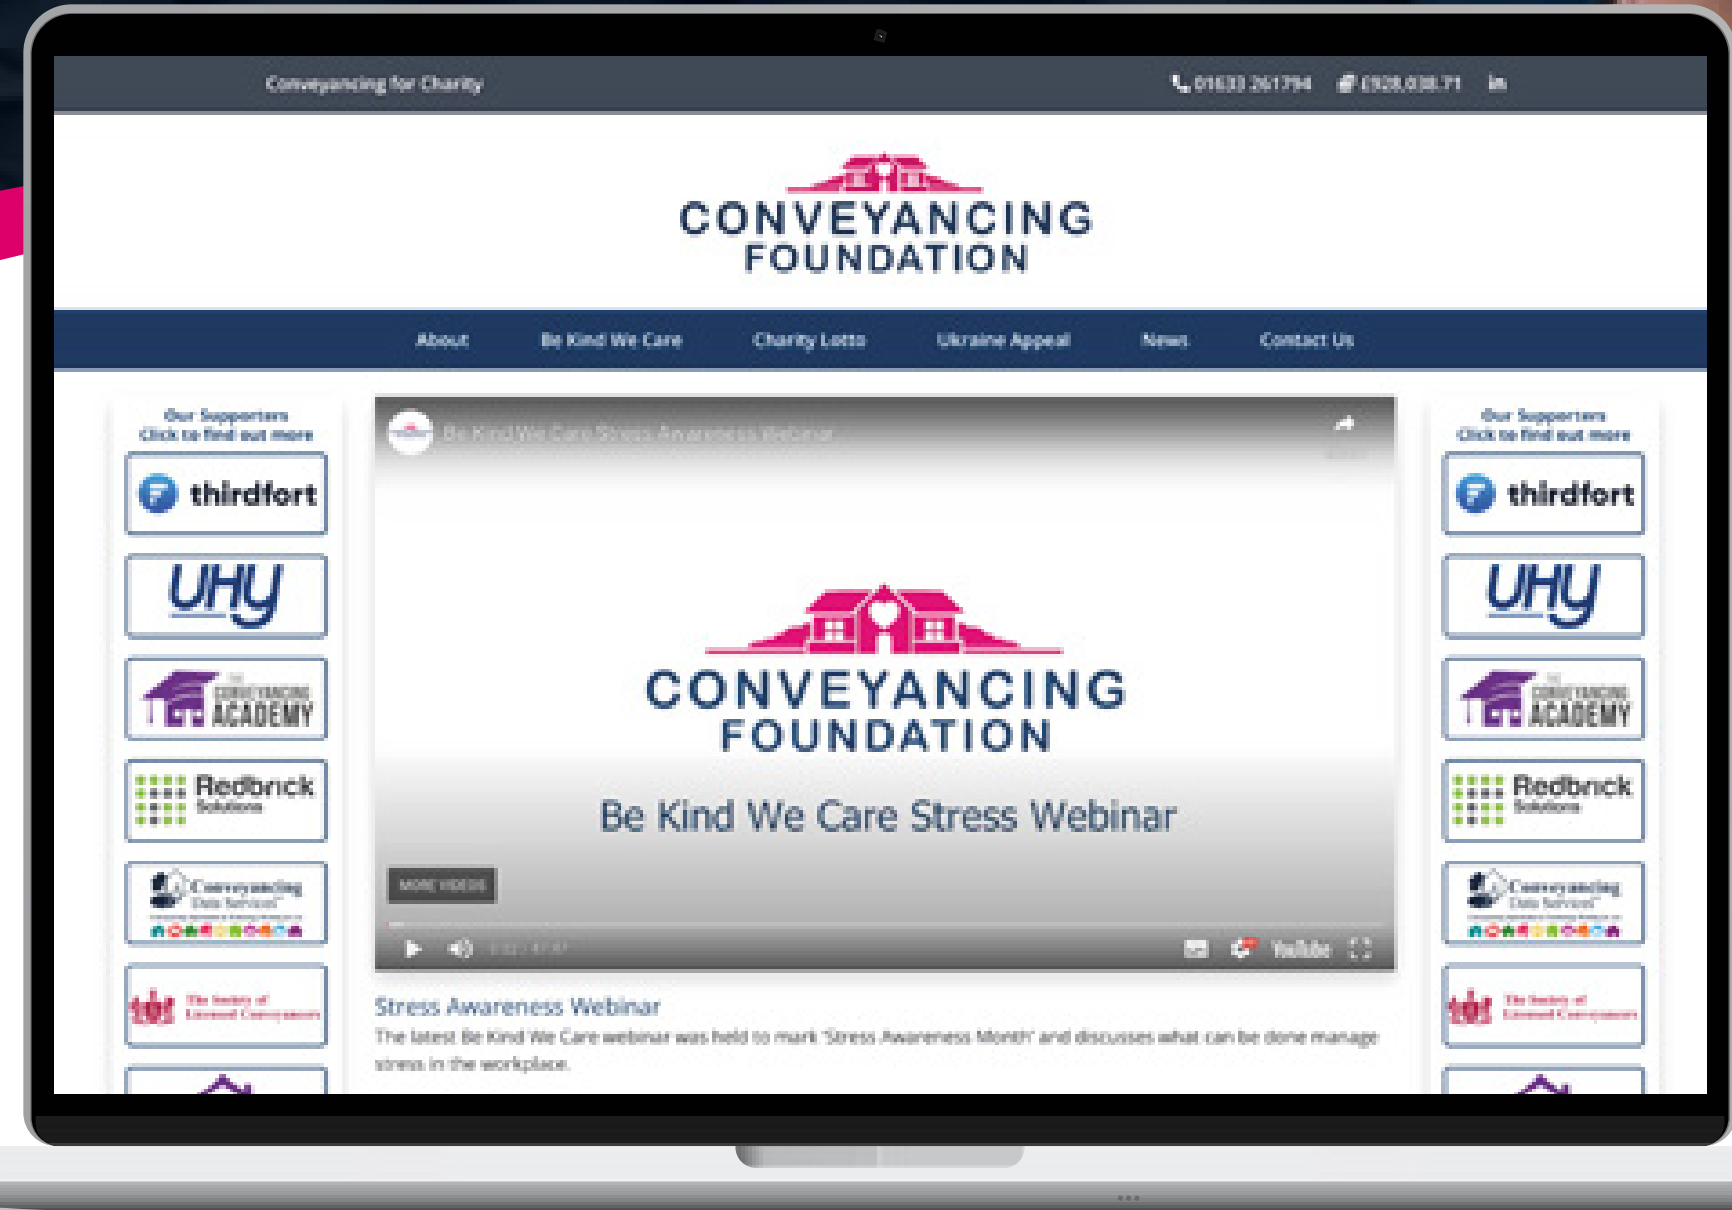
Conveyancing for Charity

01633 261794 £928,038.71 in

CONVEYANCING FOUNDATION

About Be Kind We Care Charity Lotto Ukraine Appeal News Contact Us

Our Supporters
Click to find out more

thirdfort

UHY

THE CONVEYANCING ACADEMY

Redbrick Solutions

Conveyancing Data Services

The Society of Licensed Conveyancers

Be Kind We Care Stress Awareness Webinar

CONVEYANCING FOUNDATION

Be Kind We Care Stress Webinar

MORE VIDEOS

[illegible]

YouTube

Our Supporters
Click to find out more

thirdfort

UHY

THE CONVEYANCING ACADEMY

Redbrick Solutions

Conveyancing Data Services

The Society of Licensed Conveyancers

Stress Awareness Webinar

The latest Be Kind We Care webinar was held to mark 'Stress Awareness Month' and discusses what can be done manage stress in the workplace.